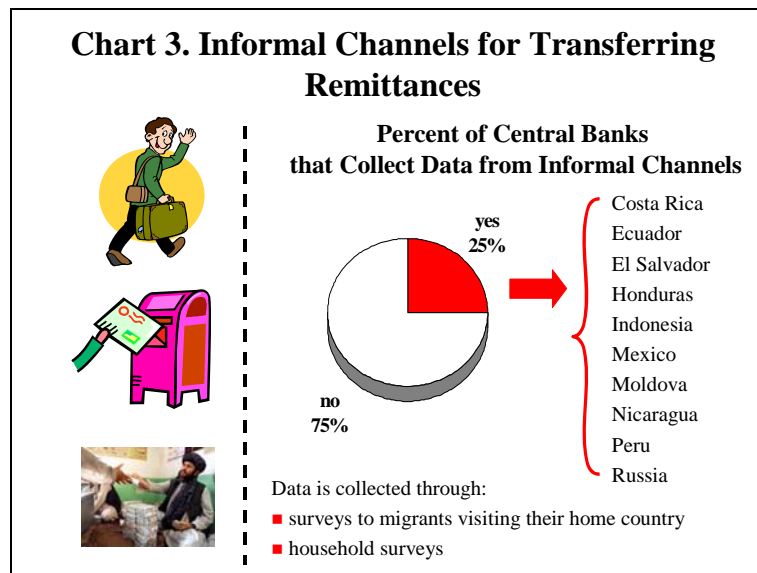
Chart 3. Informal Channels for Transferring Remittances

Percent of Central Banks that Collect Data from Informal Channels

yes
25%

no
75%

Costa Rica
Ecuador
El Salvador
Honduras
Indonesia
Mexico
Moldova
Nicaragua
Peru
Russia

Data is collected through:
▪ surveys to migrants visiting their home country
▪ household surveys